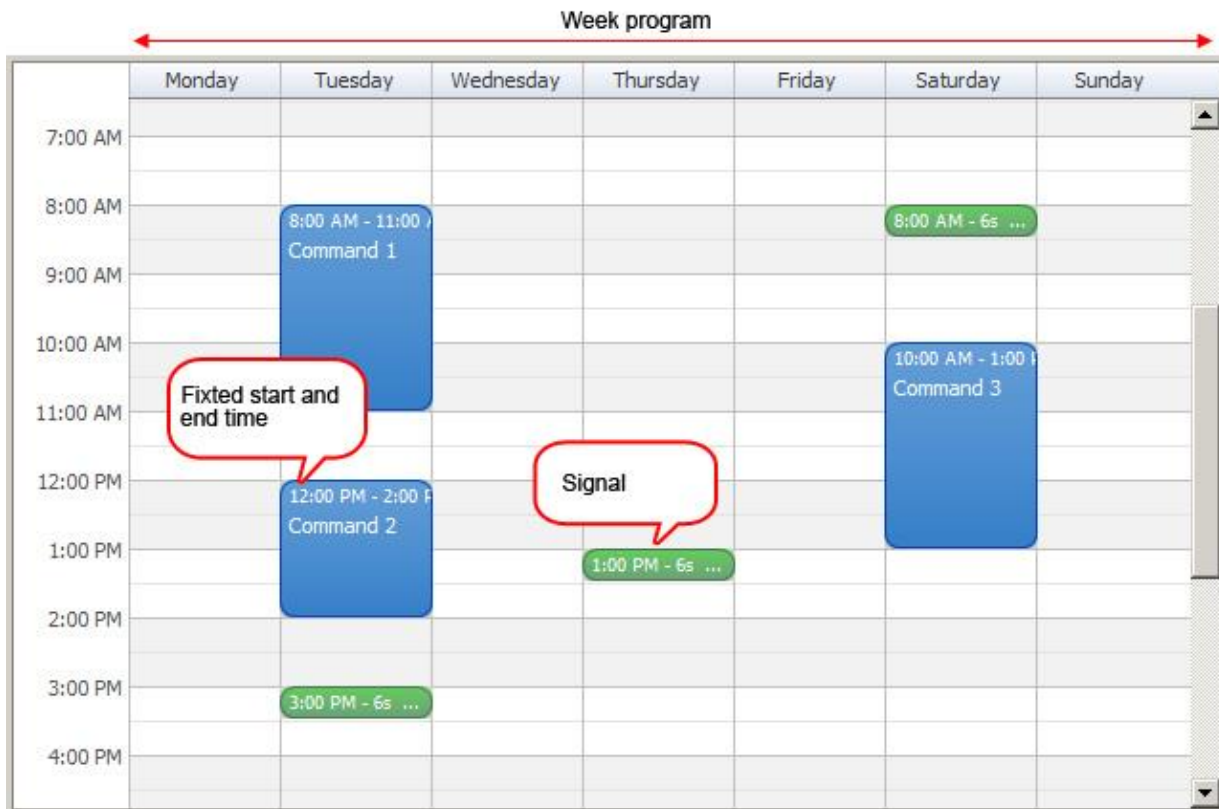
Week program

| | Monday | Tuesday | Wednesday | Thursday | Friday | Saturday | Sunday |
|---|---|---|---|---|---|---|---|
| 7:00 AM | | | | | | | |
| 8:00 AM | | 8:00 AM - 11:00 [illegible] Command 1 | | | | 8:00 AM - 6s ... | |
| 9:00 AM | | | | | | | |
| 10:00 AM | | | | | | 10:00 AM - 1:00 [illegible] Command 3 | |
| 11:00 AM | | | | | | | |
| 12:00 PM | | 12:00 PM - 2:00 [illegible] Command 2 | | | | | |
| 1:00 PM | | | | 1:00 PM - 6s ... | | | |
| 2:00 PM | | | | | | | |
| 3:00 PM | | 3:00 PM - 6s ... | | | | | |
| 4:00 PM | | | | | | | |

Fixted start and end time

Signal